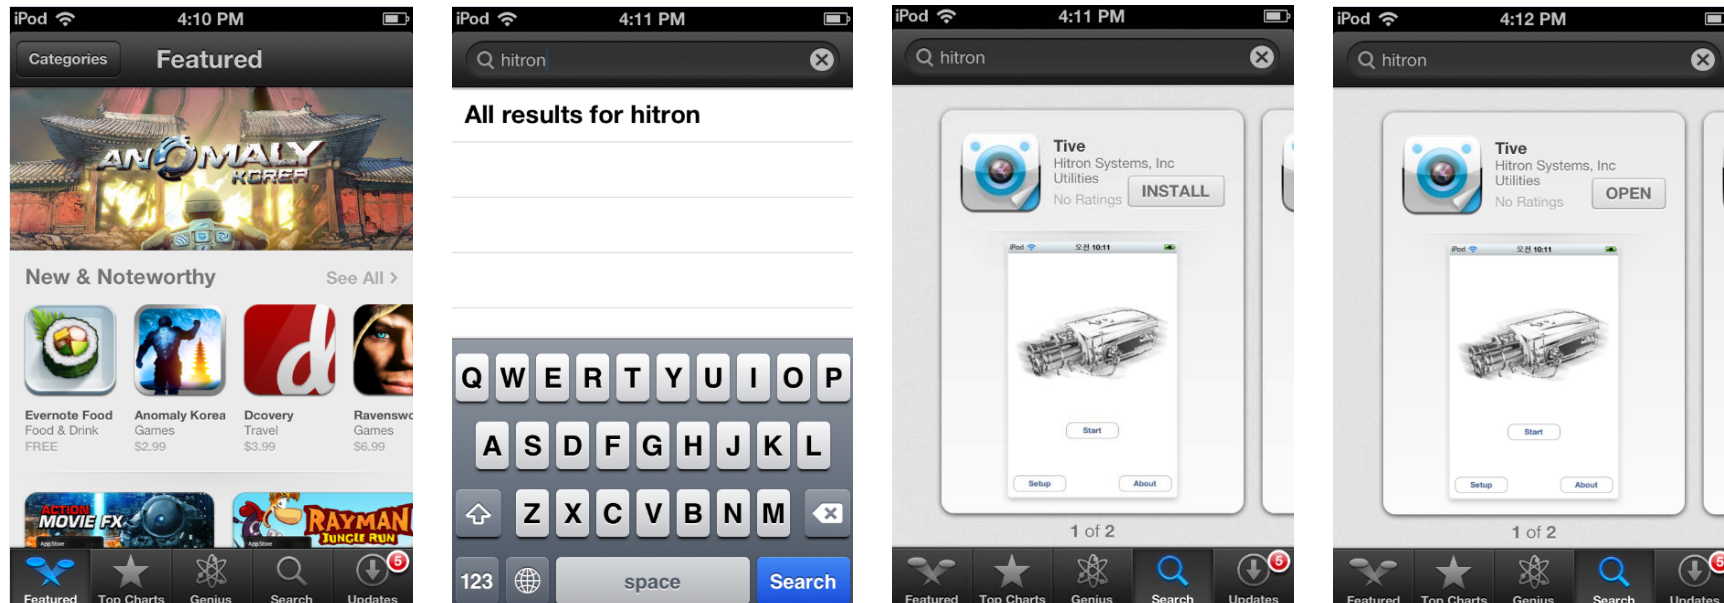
iPod 4:10 PM

Categories Featured

ANOMALY KOREA

New & Noteworthy See All >

Evernote Food
Food & Drink
FREE

Anomaly Korea
Games
$2.99

Dcovery
Travel
$3.99

Ravenswo
Games
$6.99

ACTION MOVIE FX

RAYMAN JUNGLE RUN

Featured Top Charts Genius Search Updates 5

iPod 4:11 PM

hitron

All results for hitron

Q W E R T Y U I O P
A S D F G H J K L
Z X C V B N M
123 space Search

iPod 4:11 PM

hitron

Tive
Hitron Systems, Inc
Utilities
No Ratings
INSTALL

iPod 오전 10:11

Start

Setup About

1 of 2

Featured Top Charts Genius Search Updates 5

iPod 4:12 PM

hitron

Tive
Hitron Systems, Inc
Utilities
No Ratings
OPEN

iPod 오전 10:11

Start

Setup About

1 of 2

Featured Top Charts Genius Search Updates 5